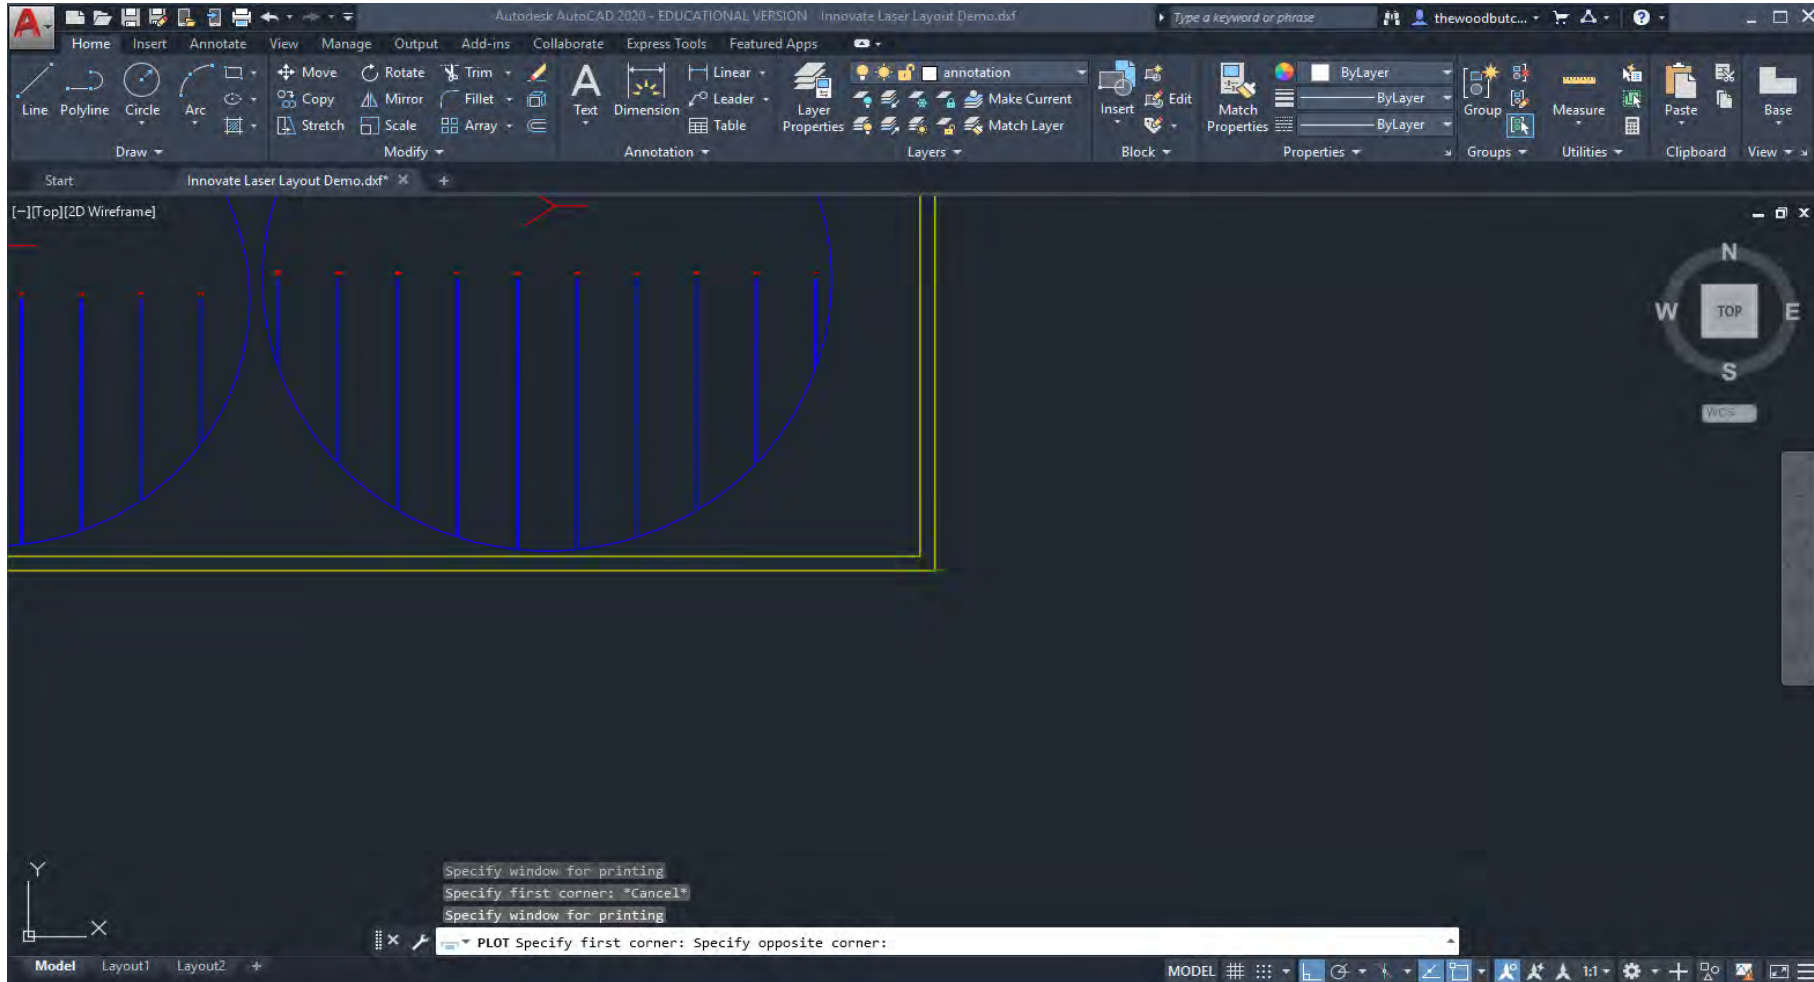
Autodesk AutoCAD 2020 - EDUCATIONAL VERSION Innovate Laser Layout Demo.dxf

Type a keyword or phrase

thewoodbutc...

Home Insert Annotate View Manage Output Add-ins Collaborate Express Tools Featured Apps

Line Polyline Circle Arc

Draw

Move Rotate Trim Copy Mirror Fillet Stretch Scale Array

Modify

Text Dimension Linear Leader Table

Annotation

Layer Properties

annotation

Make Current

Match Layer

Layers

Insert Edit

Block

Match Properties

ByLayer

ByLayer

ByLayer

Properties

Group

Groups

Measure

Utilities

Paste

Clipboard

Base

View

Start Innovate Laser Layout Demo.dxf*

[−][Top][2D Wireframe]

N

W TOP E

S

WCS

Y

X

Specify window for printing
Specify first corner: *Cancel*
Specify window for printing

PLOT Specify first corner: Specify opposite corner:

Model Layout1 Layout2

MODEL

1:1